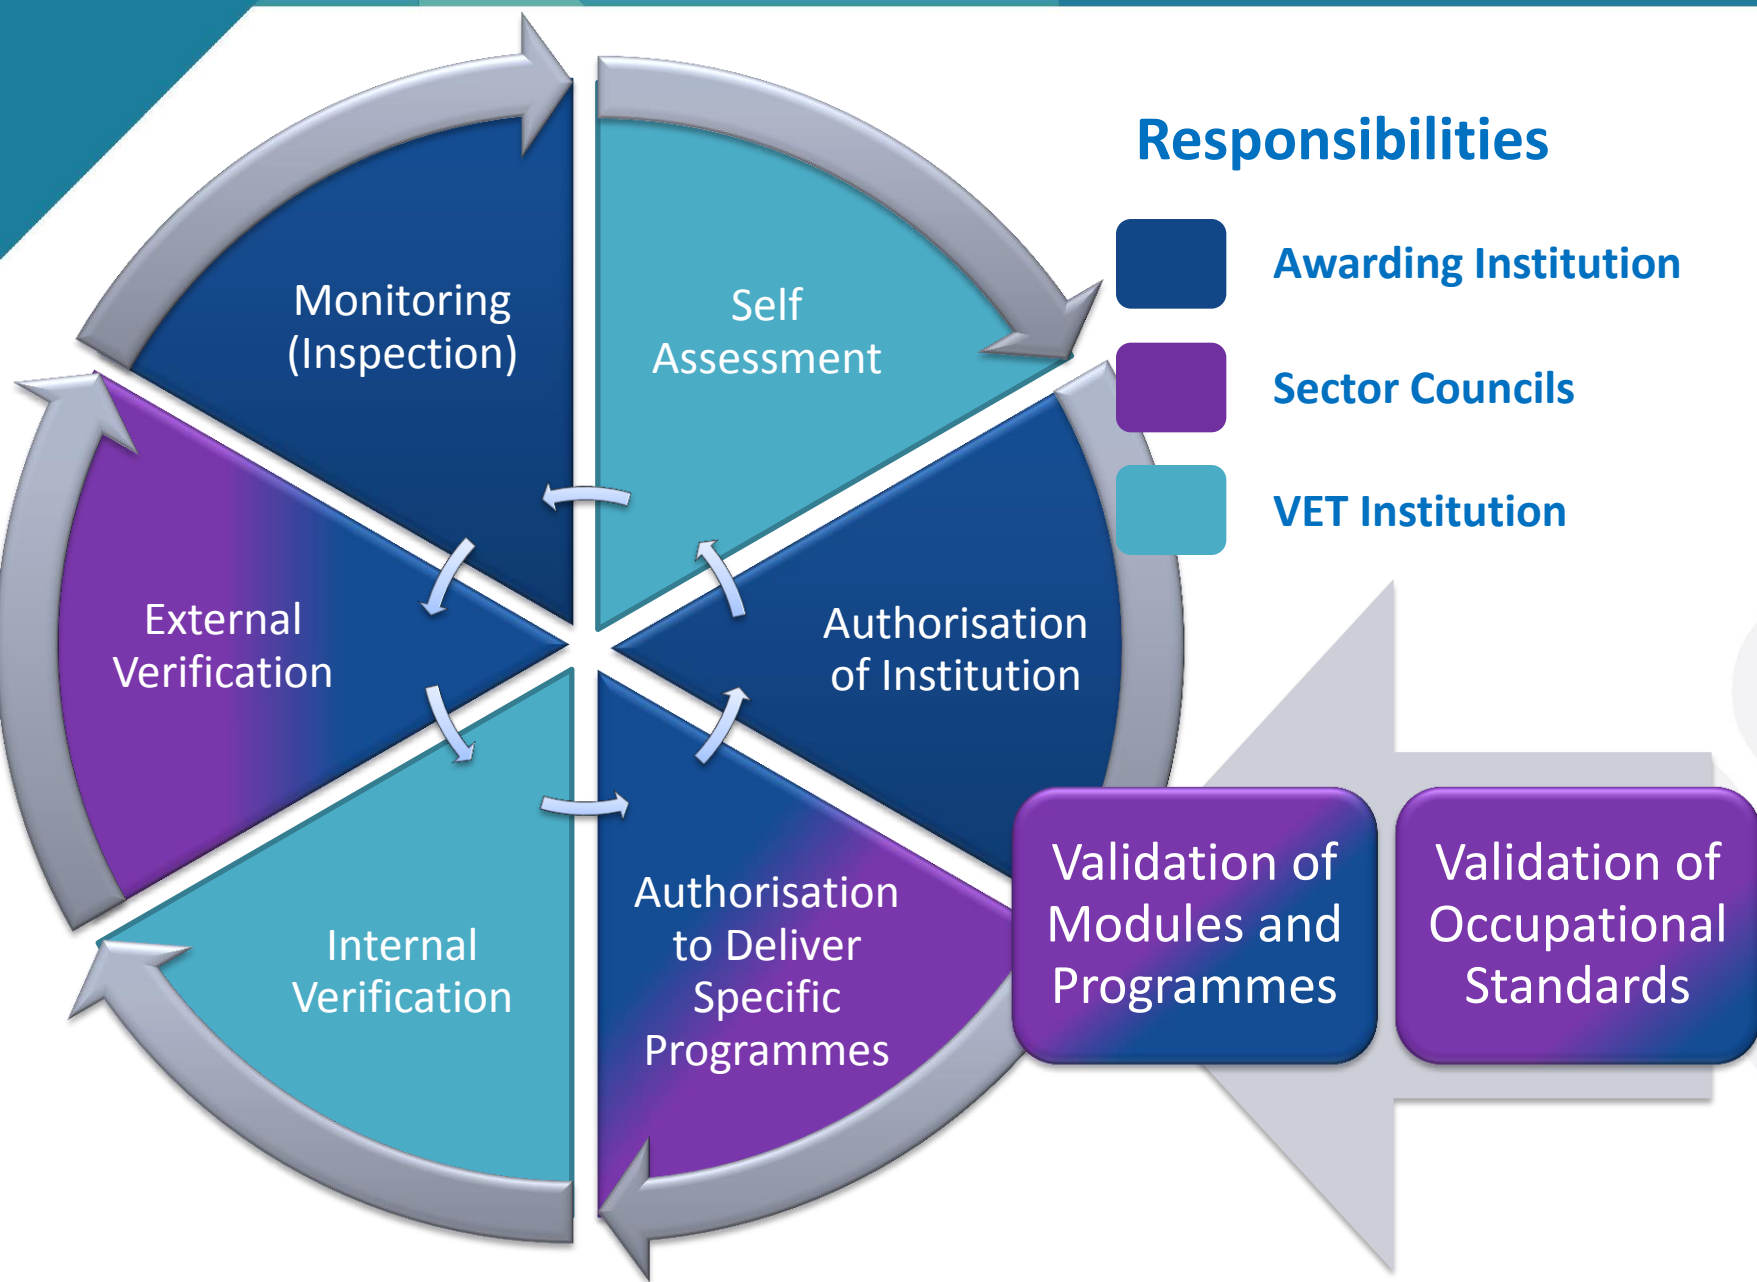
Monitoring (Inspection)

Self Assessment

Authorisation of Institution

Authorisation to Deliver Specific Programmes

Internal Verification

External Verification

Responsibilities

Awarding Institution

Sector Councils

VET Institution

Validation of Modules and Programmes

Validation of Occupational Standards